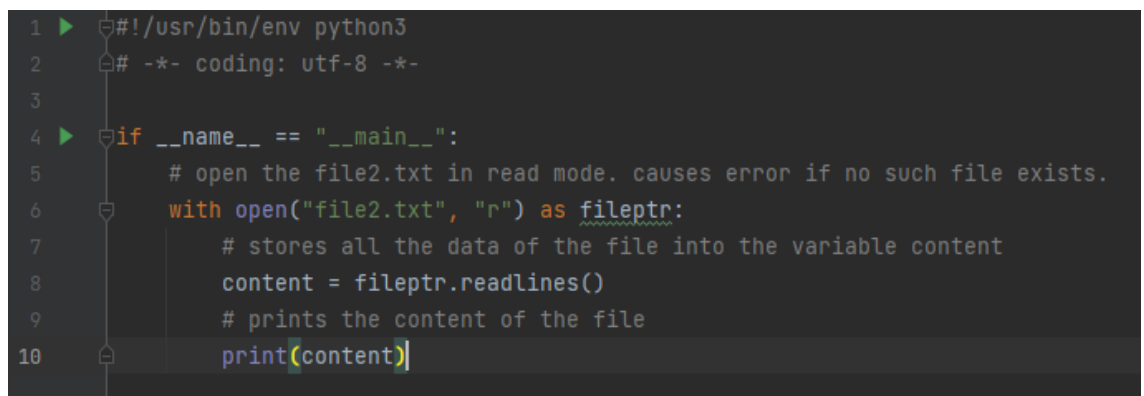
1 #!/usr/bin/env python3
2 # -*- coding: utf-8 -*-
3
4 if __name__ == "__main__":
5     # open the file2.txt in read mode. causes error if no such file exists.
6     with open("file2.txt", "r") as fileptr:
7         # stores all the data of the file into the variable content
8         content = fileptr.readlines()
9         # prints the content of the file
10        print(content)